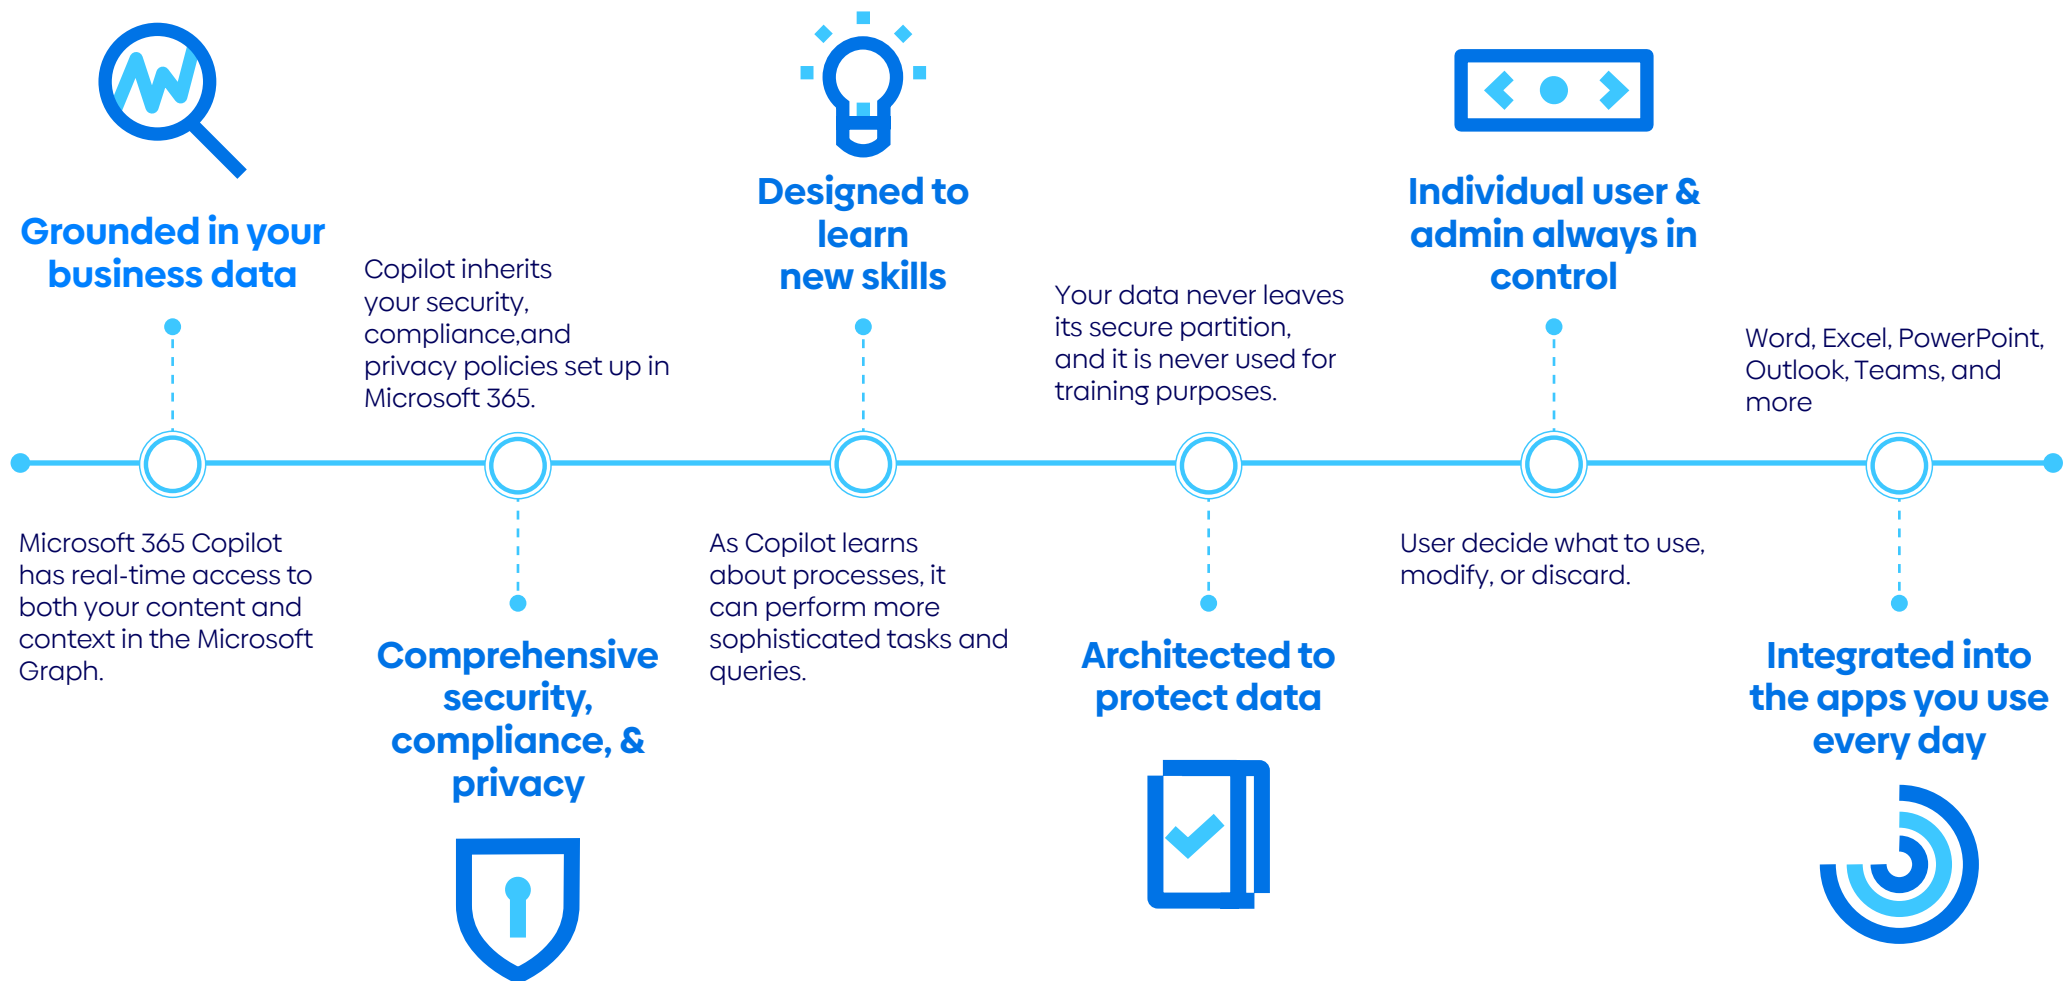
Grounded in your business data

Microsoft 365 Copilot has real-time access to both your content and context in the Microsoft Graph.

Copilot inherits your security, compliance,and privacy policies set up in Microsoft 365.

Comprehensive security, compliance, & privacy

Designed to learn new skills

As Copilot learns about processes, it can perform more sophisticated tasks and queries.

Your data never leaves its secure partition, and it is never used for training purposes.

Architected to protect data

Individual user & admin always in control

User decide what to use, modify, or discard.

Word, Excel, PowerPoint, Outlook, Teams, and more

Integrated into the apps you use every day